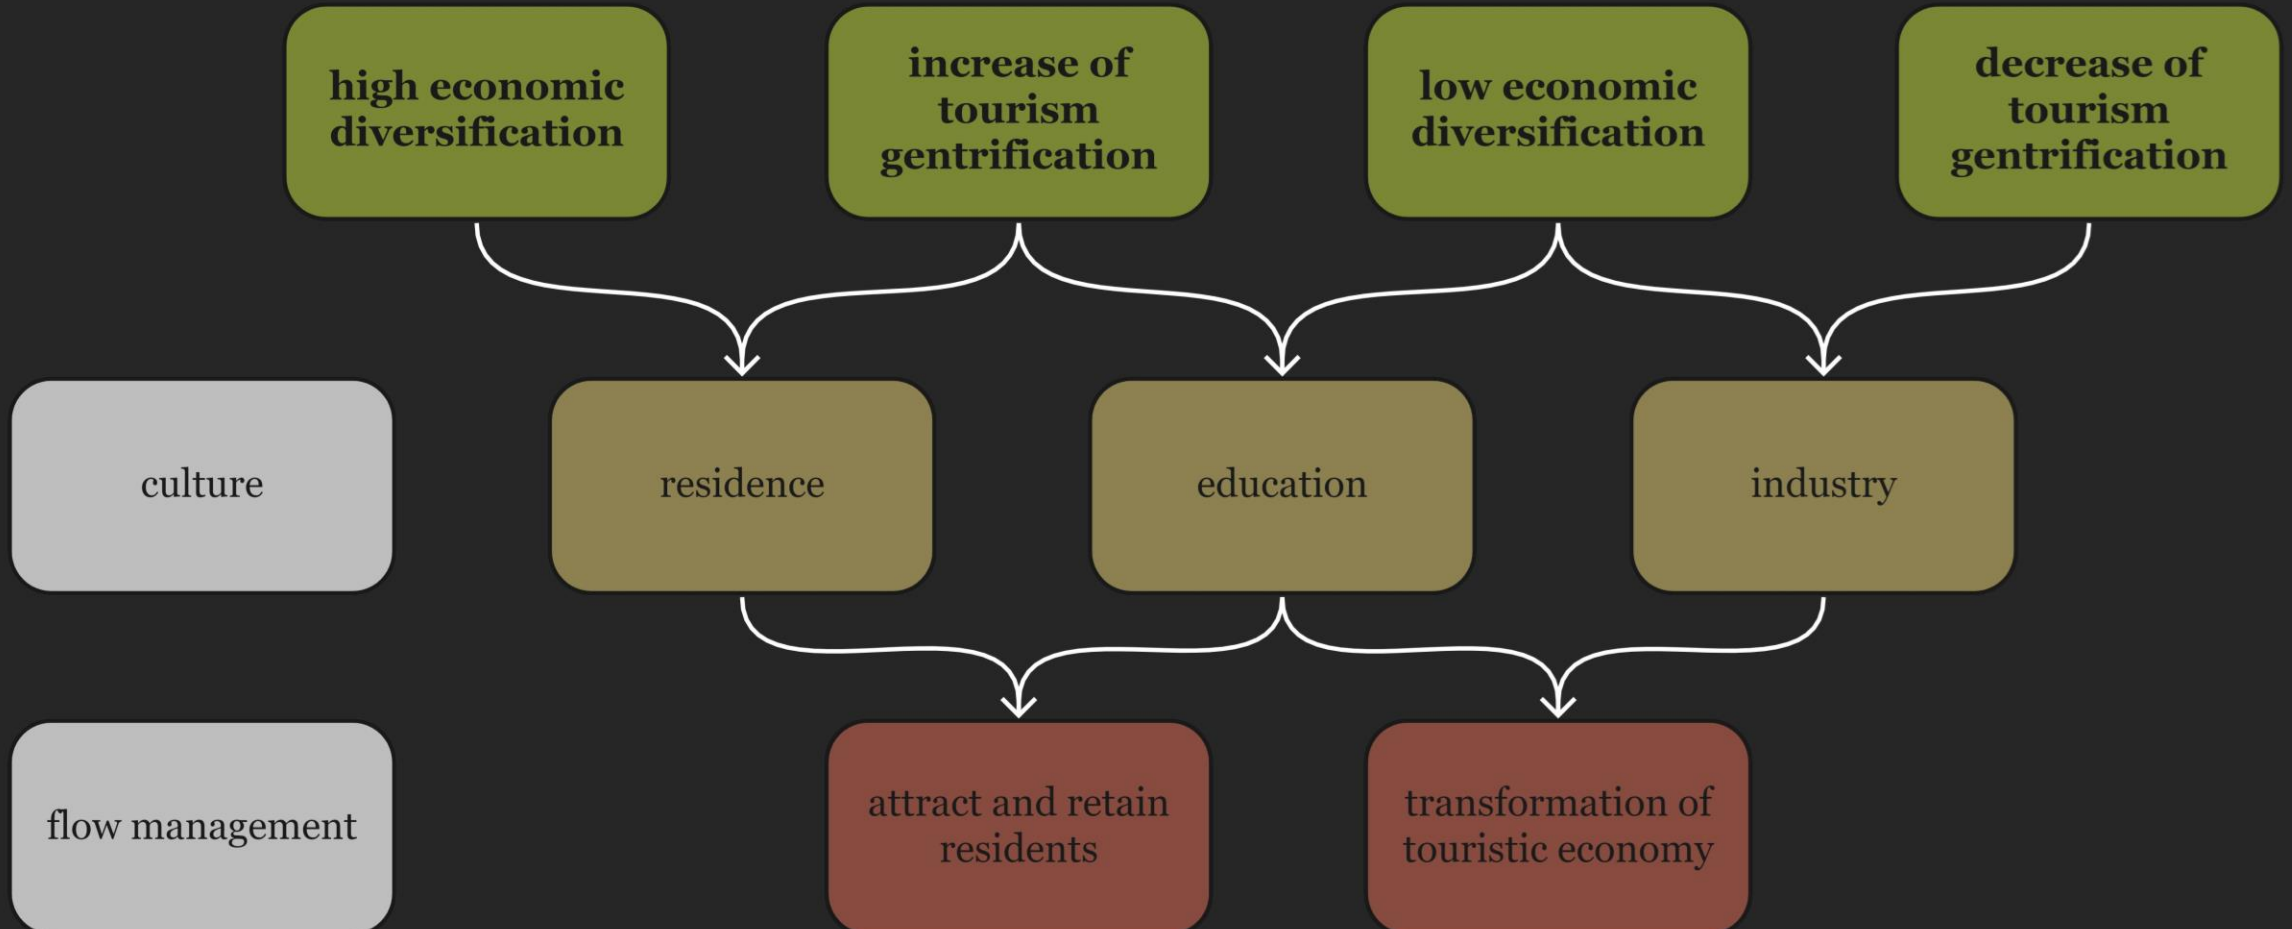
high economic diversification

increase of tourism gentrification

low economic diversification

decrease of tourism gentrification

culture

residence

education

industry

flow management

attract and retain residents

transformation of touristic economy